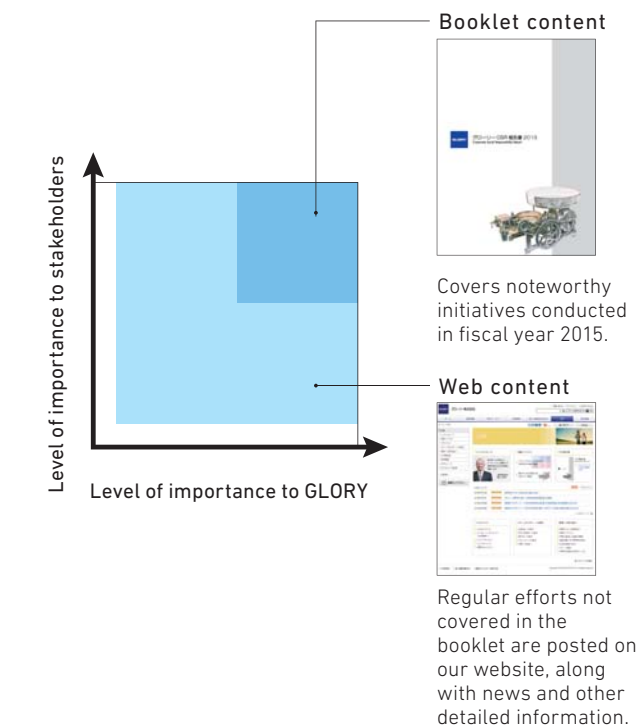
Booklet content

Covers noteworthy initiatives conducted in fiscal year 2015.

Web content

Regular efforts not covered in the booklet are posted on our website, along with news and other detailed information.

Level of importance to stakeholders

Level of importance to GLORY